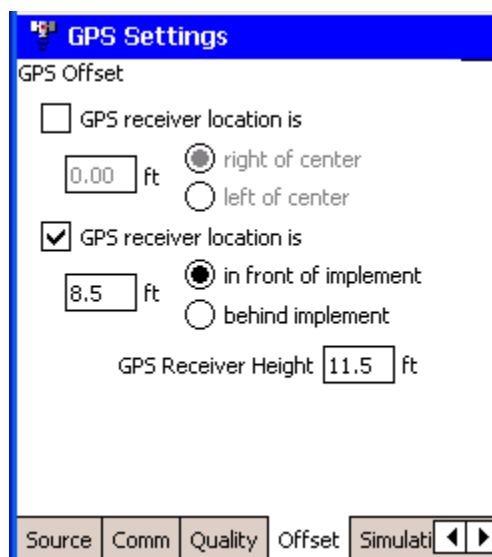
GPS Settings
GPS Offset

GPS receiver location is

0.00 ft
right of center
left of center

GPS receiver location is

8.5 ft
in front of implement
behind implement

GPS Receiver Height 11.5 ft

Source | Comm | Quality | Offset | Simulati